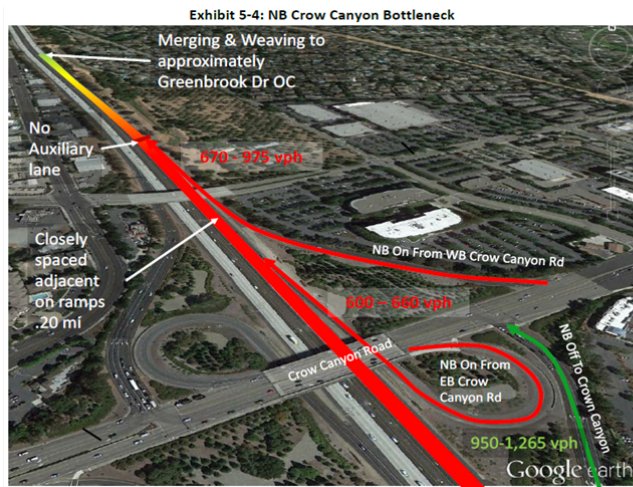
Exhibit 5-4: NB Crow Canyon Bottleneck

Merging & Weaving to approximately Greenbrook Dr OC

No Auxiliary lane

670 - 975 vph

Closely spaced adjacent on ramps .20 mi

NB On From WB Crow Canyon Rd

600 – 660 vph

Crow Canyon Road

NB On From EB Crow Canyon Rd

NB Off To Crown Canyon

950-1,265 vph

Google earth